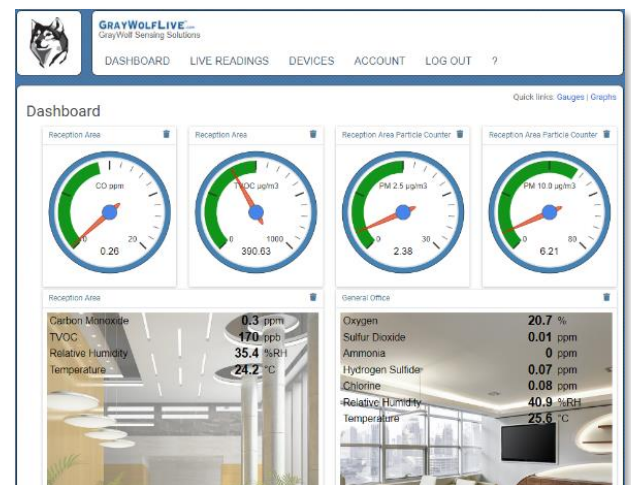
GRAYWOLFLIVE.com
GrayWolf Sensing Solutions

DASHBOARD LIVE READINGS DEVICES ACCOUNT LOG OUT ?

Dashboard

Quick links: Gauges | Graphs

Reception Area

CO ppm
0 20
0.26

Reception Area

TVOC µg/m3
0 1000
390.63

Reception Area Particle Counter

PM 2.5 µg/m3
0 30
2.38

Reception Area Particle Counter

PM 10.0 µg/m3
0 80
6.21

Reception Area

| | | |
|---|---|---|
| Carbon Monoxide | 0.3 | ppm |
| TVOC | 170 | ppb |
| Relative Humidity | 35.4 | %RH |
| Temperature | 24.2 | °C |

General Office

| | | |
|---|---|---|
| Oxygen | 20.7 | % |
| Sulfur Dioxide | 0.01 | ppm |
| Ammonia | 0 | ppm |
| Hydrogen Sulfide | 0.07 | ppm |
| Chlorine | 0.08 | ppm |
| Relative Humidity | 40.9 | %RH |
| Temperature | 25.6 | °C |